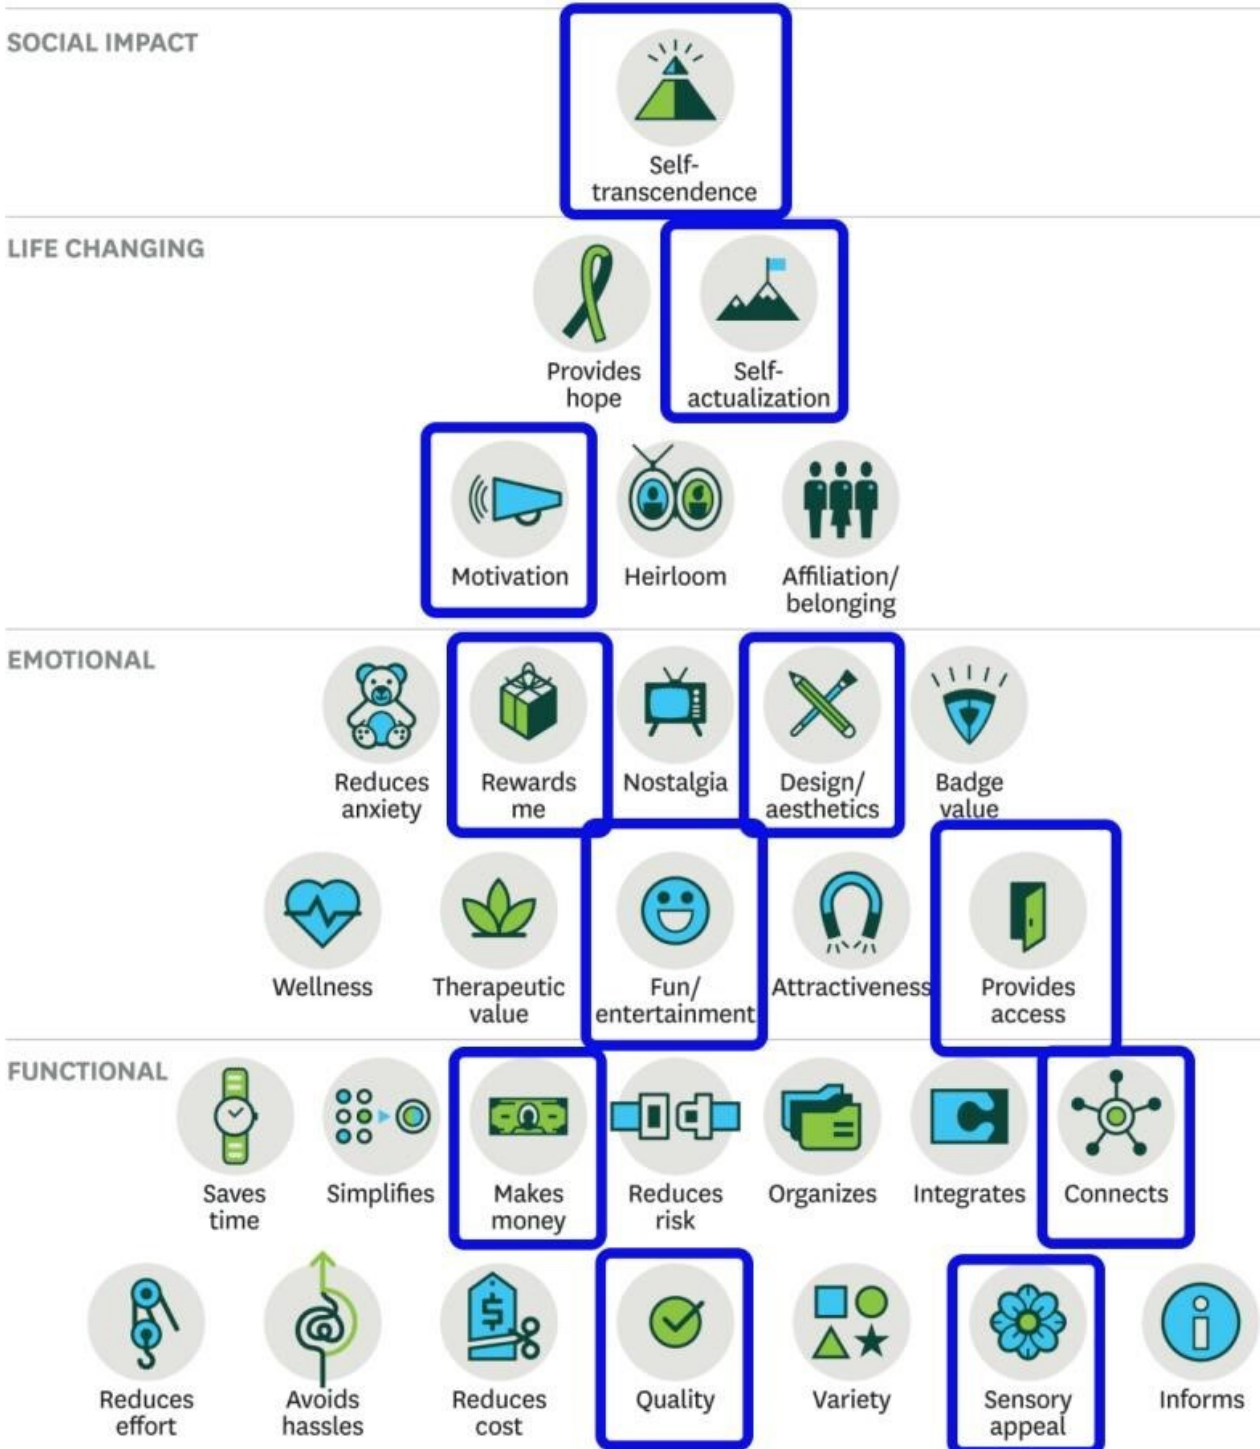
SOCIAL IMPACT

Self-transcendence

LIFE CHANGING

Provides hope

Self-actualization

Motivation

Heirloom

Affiliation/belonging

EMOTIONAL

Reduces anxiety

Rewards me

Nostalgia

Design/aesthetics

Badge value

Wellness

Therapeutic value

Fun/entertainment

Attractiveness

Provides access

FUNCTIONAL

Saves time

Simplifies

Makes money

Reduces risk

Organizes

Integrates

Connects

Reduces effort

Avoids hassles

Reduces cost

Quality

Variety

Sensory appeal

Informs